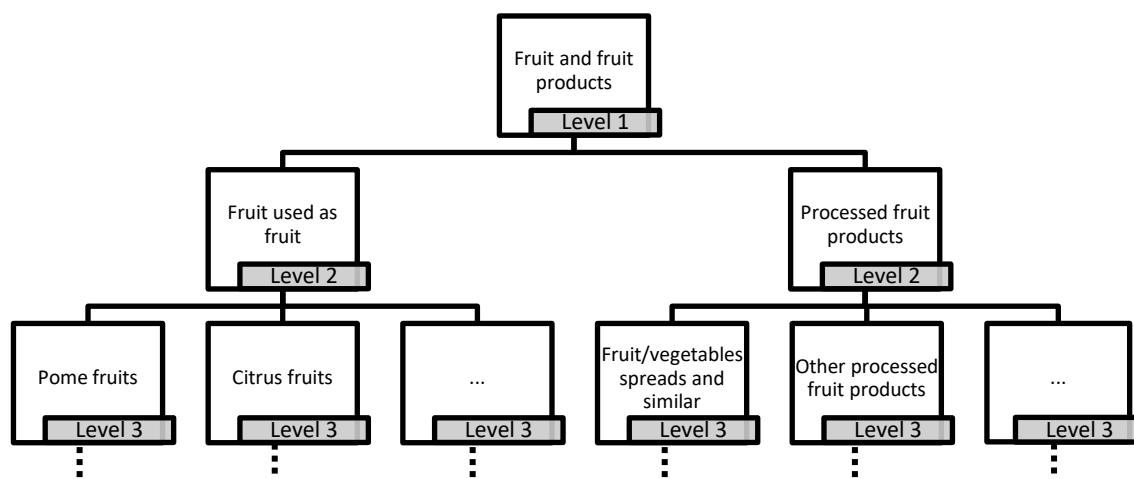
Fruit and fruit products
Level 1

Fruit used as fruit
Level 2

Processed fruit products
Level 2

Pome fruits
Level 3

Citrus fruits
Level 3

...
Level 3

Fruit/vegetables spreads and similar
Level 3

Other processed fruit products
Level 3

...
Level 3